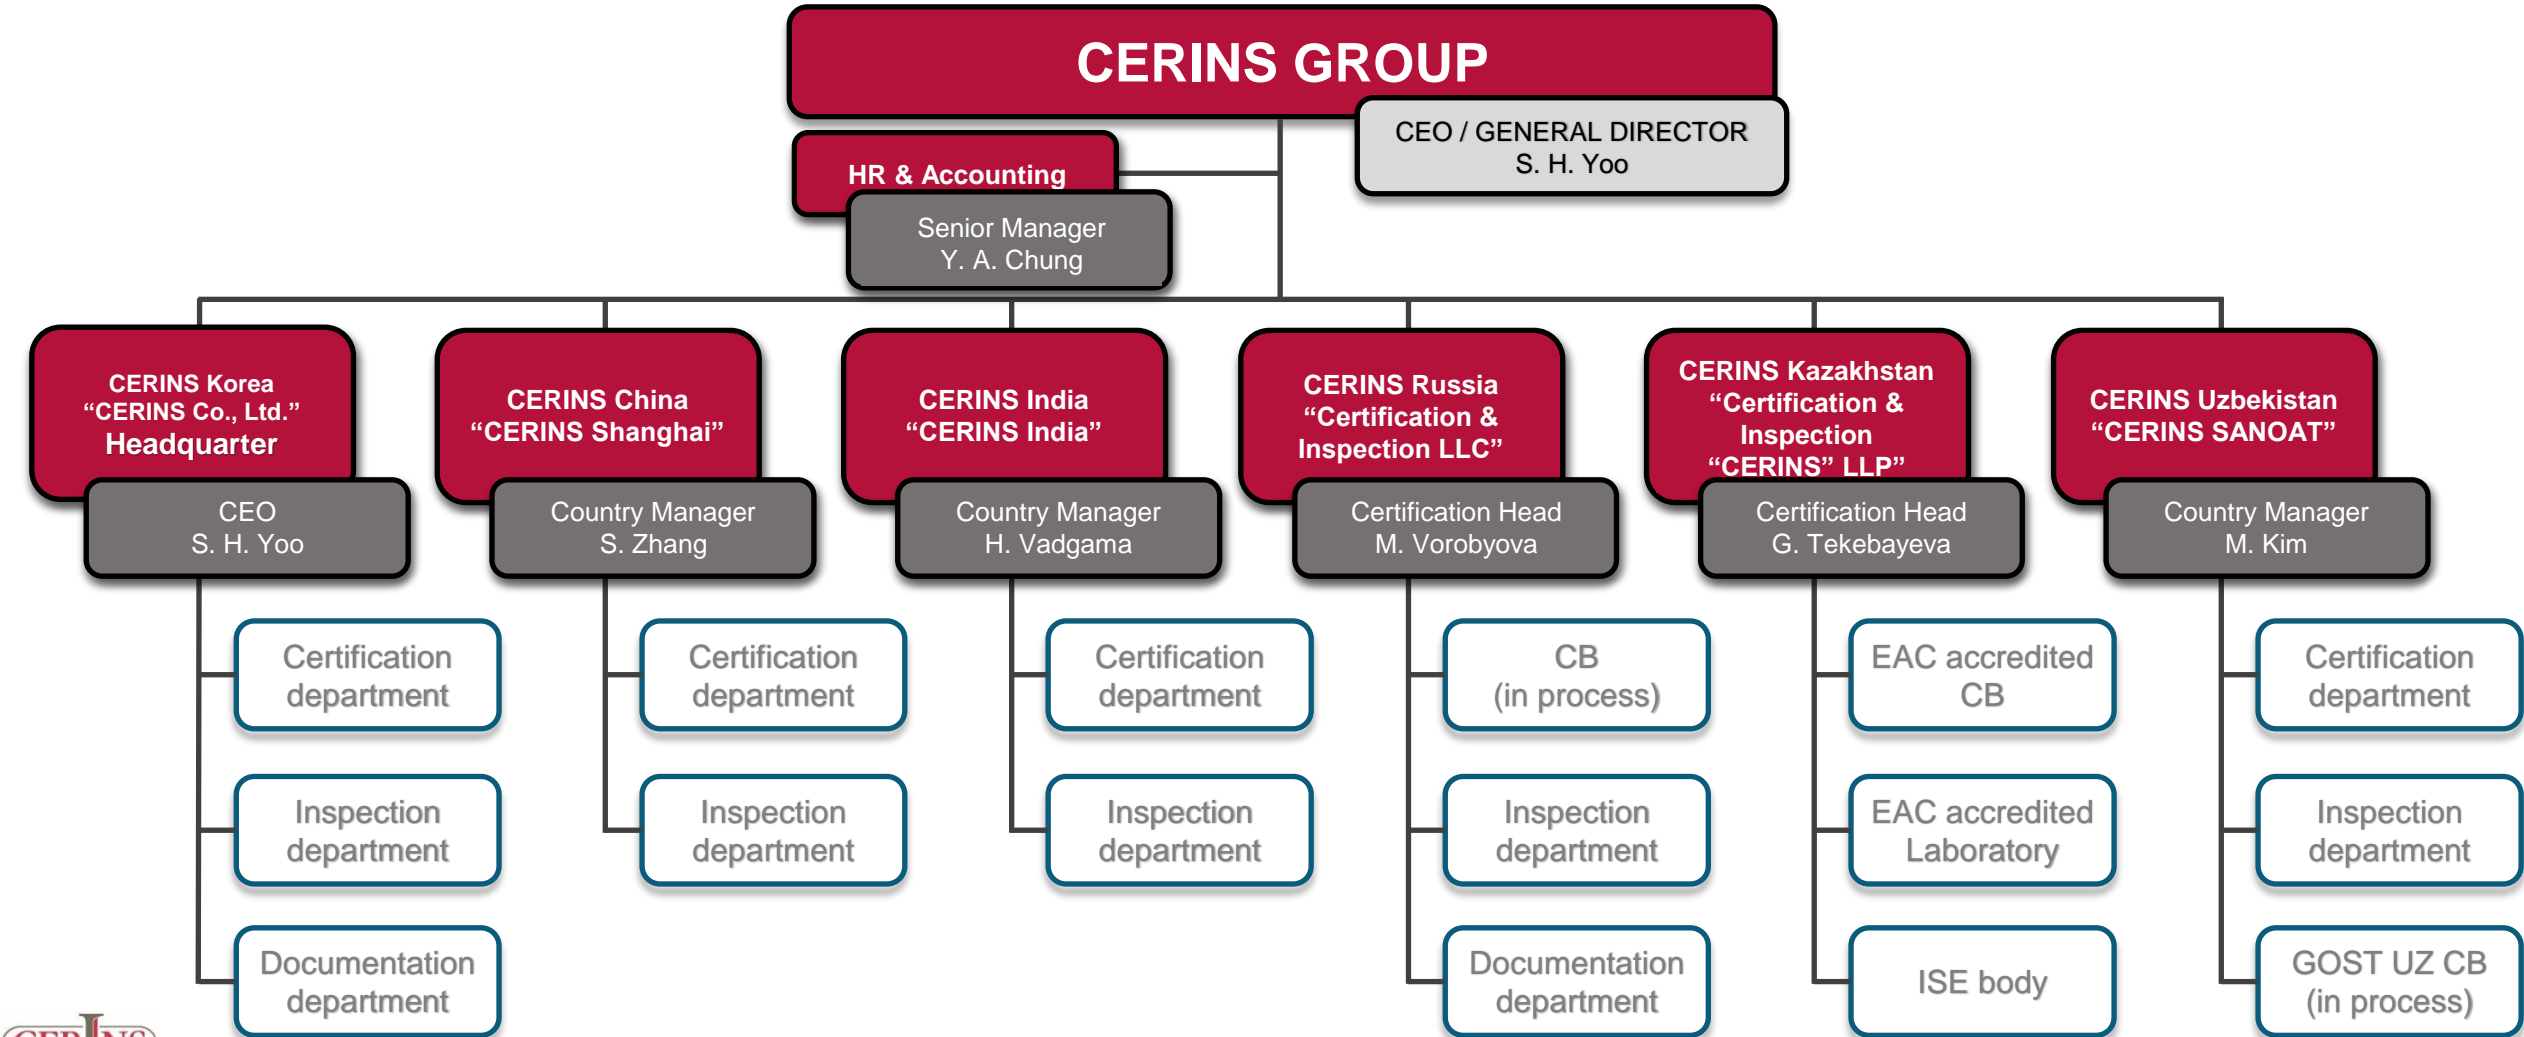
CERINS GROUP

CEO / GENERAL DIRECTOR
S. H. Yoo

HR & Accounting

Senior Manager
Y. A. Chung

CERINS Korea
“CERINS Co., Ltd.”
Headquarter

CEO
S. H. Yoo

Certification department

Inspection department

Documentation department

CERINS China
“CERINS Shanghai”

Country Manager
S. Zhang

Certification department

Inspection department

CERINS India
“CERINS India”

Country Manager
H. Vadgama

Certification department

Inspection department

CERINS Russia
“Certification & Inspection LLC”

Certification Head
M. Vorobyova

CB
(in process)

Inspection department

Documentation department

CERINS Kazakhstan
“Certification & Inspection “CERINS” LLP”

Certification Head
G. Tekebayeva

EAC accredited CB

EAC accredited Laboratory

ISE body

CERINS Uzbekistan
“CERINS SANOAT”

Country Manager
M. Kim

Certification department

Inspection department

GOST UZ CB
(in process)

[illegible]